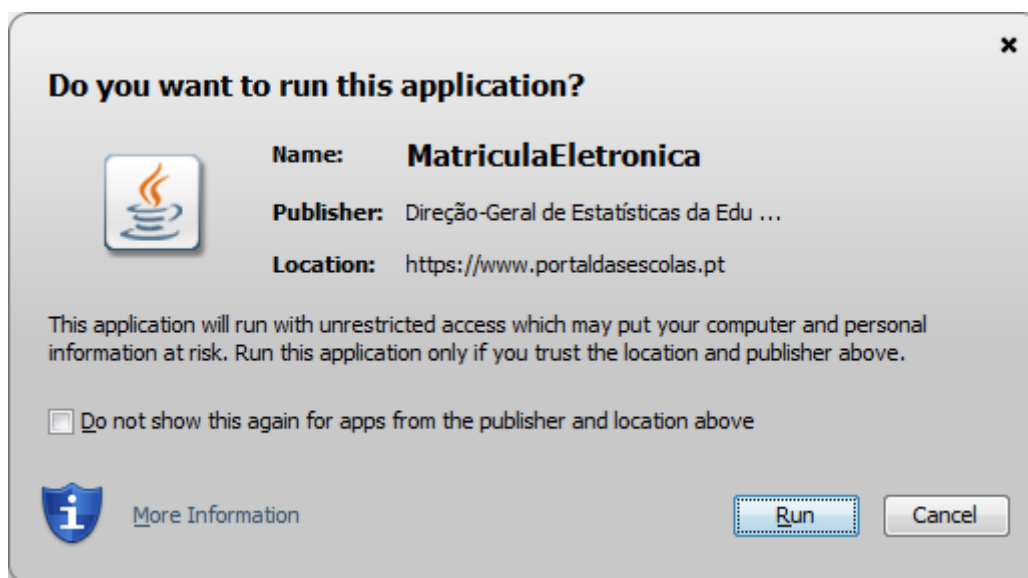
×

Do you want to run this application?

Name: MatriculaEletronica

Publisher: Direção-Geral de Estatísticas da Edu ...

Location: https://www.portaldasescolas.pt

This application will run with unrestricted access which may put your computer and personal information at risk. Run this application only if you trust the location and publisher above.

Do not show this again for apps from the publisher and location above

More Information

Run

Cancel